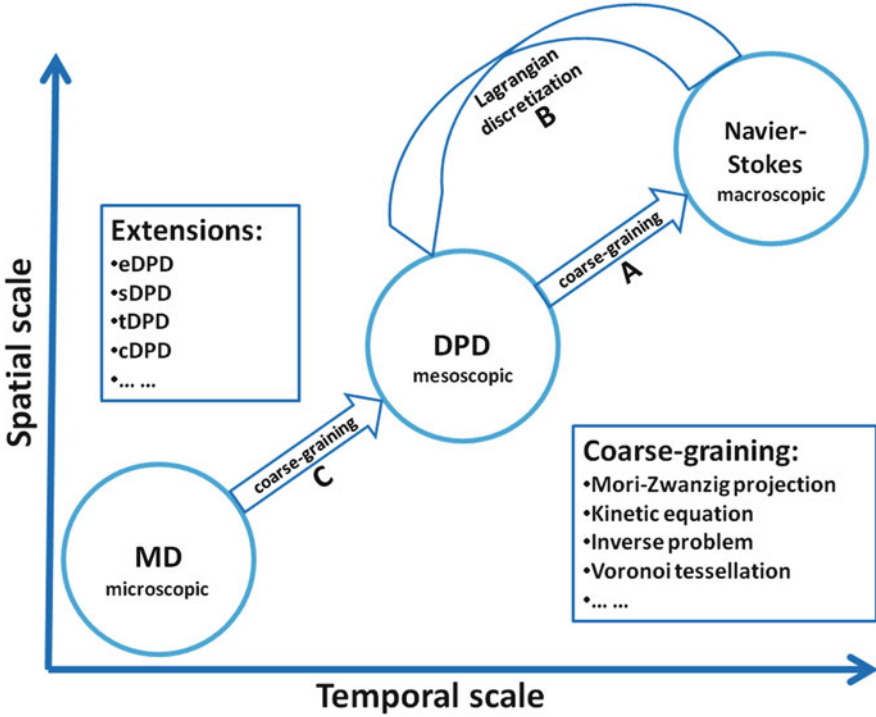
Lagrangian discretization
B

Navier-Stokes
macroscopic

Extensions:
•eDPD
•sDPD
•tDPD
•cDPD
•... ...

coarse-graining
A

DPD
mesoscopic

Spatial scale

coarse-graining
C

Coarse-graining:
•Mori-Zwanzig projection
•Kinetic equation
•Inverse problem
•Voronoi tessellation
•... ...

MD
microscopic

Temporal scale